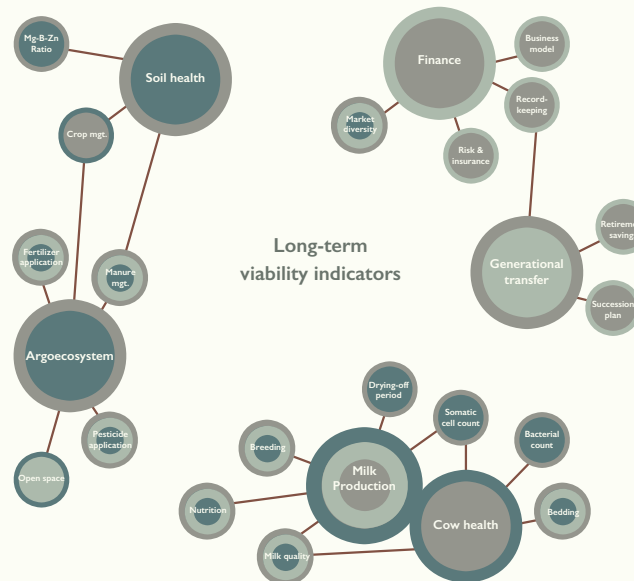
Mg-B-Zn Ratio

Soil health

Crop mgt.

Fertilizer application

Manure mgt.

Argoecosystem

Pesticide application

Open space

Finance

Business model

Record-keeping

Market diversity

Risk & insurance

Generational transfer

Retireme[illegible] saving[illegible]

Successio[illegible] plan

Long-term viability indicators

Drying-off period

Somatic cell count

Bacterial count

Breeding

Milk Production

Nutrition

Cow health

Bedding

Milk quality